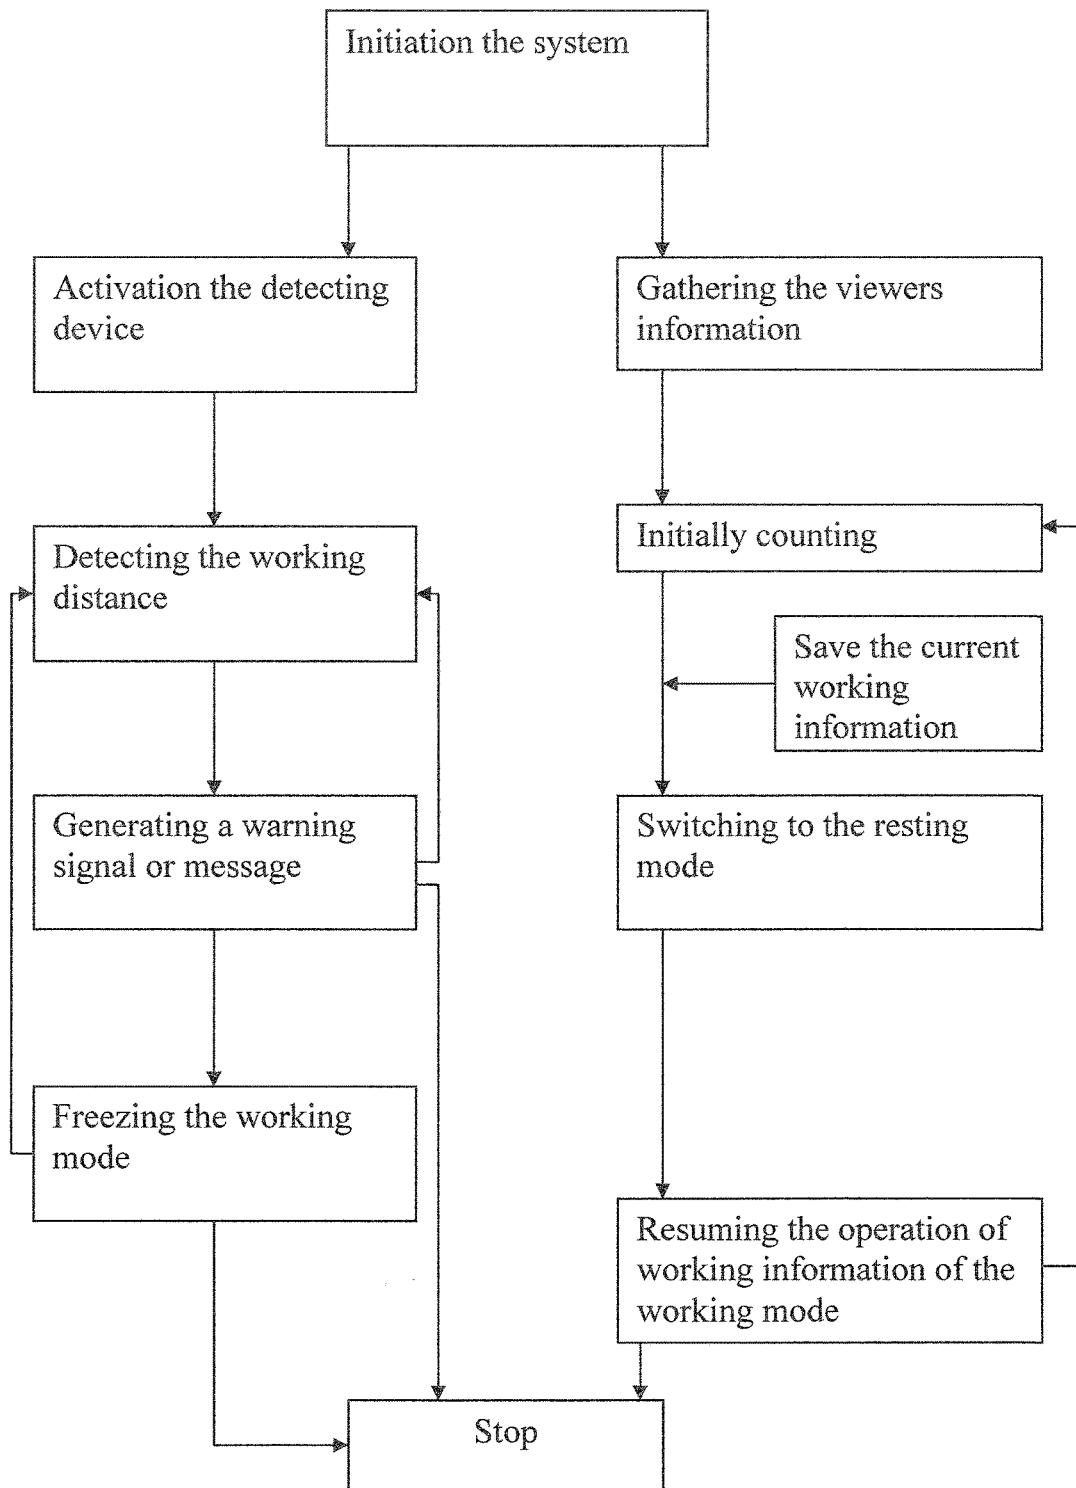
Initiation the system

Activation the detecting device

Gathering the viewers information

Detecting the working distance

Initially counting

Save the current working information

Generating a warning signal or message

Switching to the resting mode

Freezing the working mode

Resuming the operation of working information of the working mode

Stop